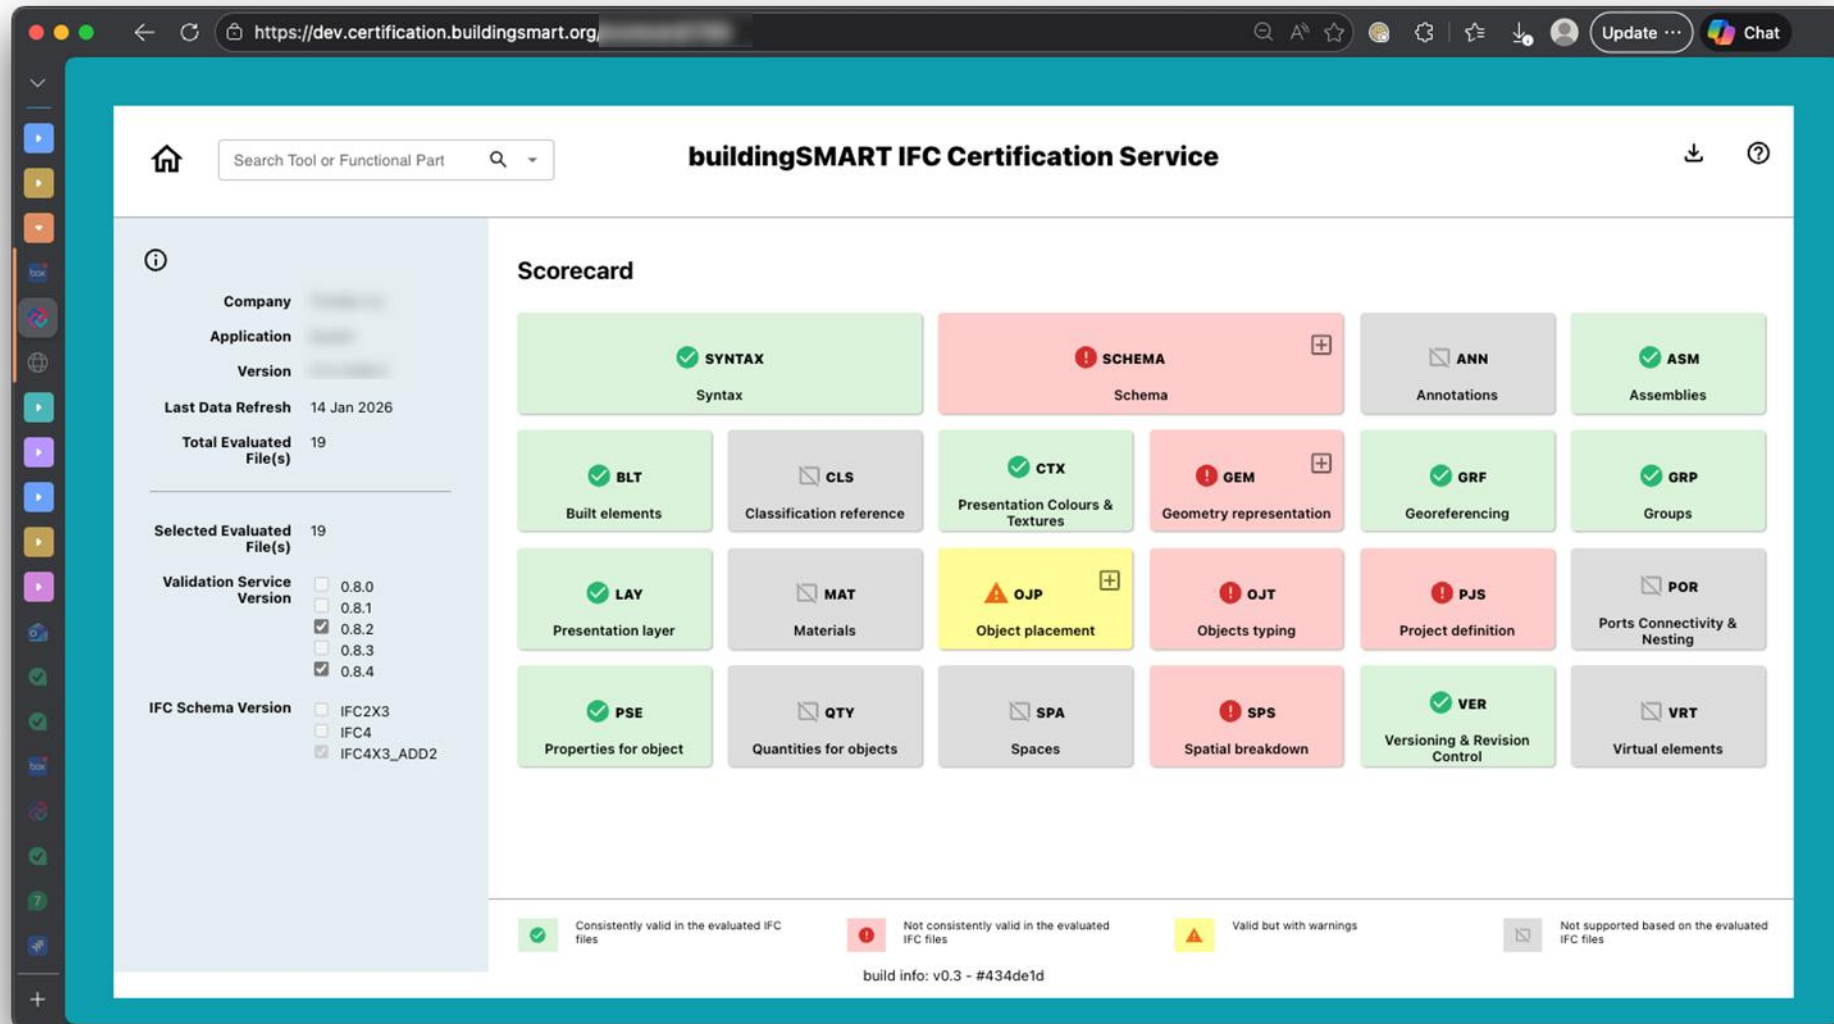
https://dev.certification.buildingsmart.org/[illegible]

Update ···

Chat

Search Tool or Functional Part

buildingSMART IFC Certification Service

Company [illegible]

Application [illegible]

Version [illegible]

Last Data Refresh 14 Jan 2026

Total Evaluated File(s) 19

Selected Evaluated File(s) 19

Validation Service Version
0.8.0
0.8.1
0.8.2
0.8.3
0.8.4

IFC Schema Version
IFC2X3
IFC4
IFC4X3_ADD2

Scorecard

SYNTAX
Syntax

SCHEMA
Schema

ANN
Annotations

ASM
Assemblies

BLT
Built elements

CLS
Classification reference

CTX
Presentation Colours & Textures

GEM
Geometry representation

GRF
Georeferencing

GRP
Groups

LAY
Presentation layer

MAT
Materials

OJP
Object placement

OJT
Objects typing

PJS
Project definition

POR
Ports Connectivity & Nesting

PSE
Properties for object

QTY
Quantities for objects

SPA
Spaces

SPS
Spatial breakdown

VER
Versioning & Revision Control

VRT
Virtual elements

Consistently valid in the evaluated IFC files

Not consistently valid in the evaluated IFC files

Valid but with warnings

Not supported based on the evaluated IFC files

build info: v0.3 - #434de1d